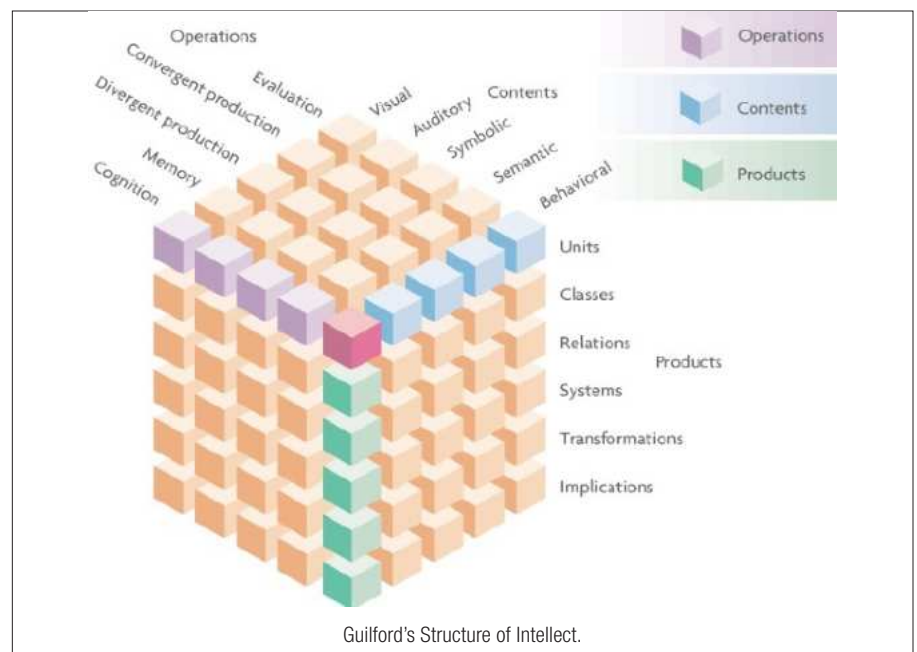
Operations

Contents

Products

Operations

Evaluation

Convergent production

Divergent production

Memory

Cognition

Visual

Auditory

Symbolic

Semantic

Behavioral

Contents

Units

Classes

Relations

Products

Systems

Transformations

Implications

Guilford's Structure of Intellect.